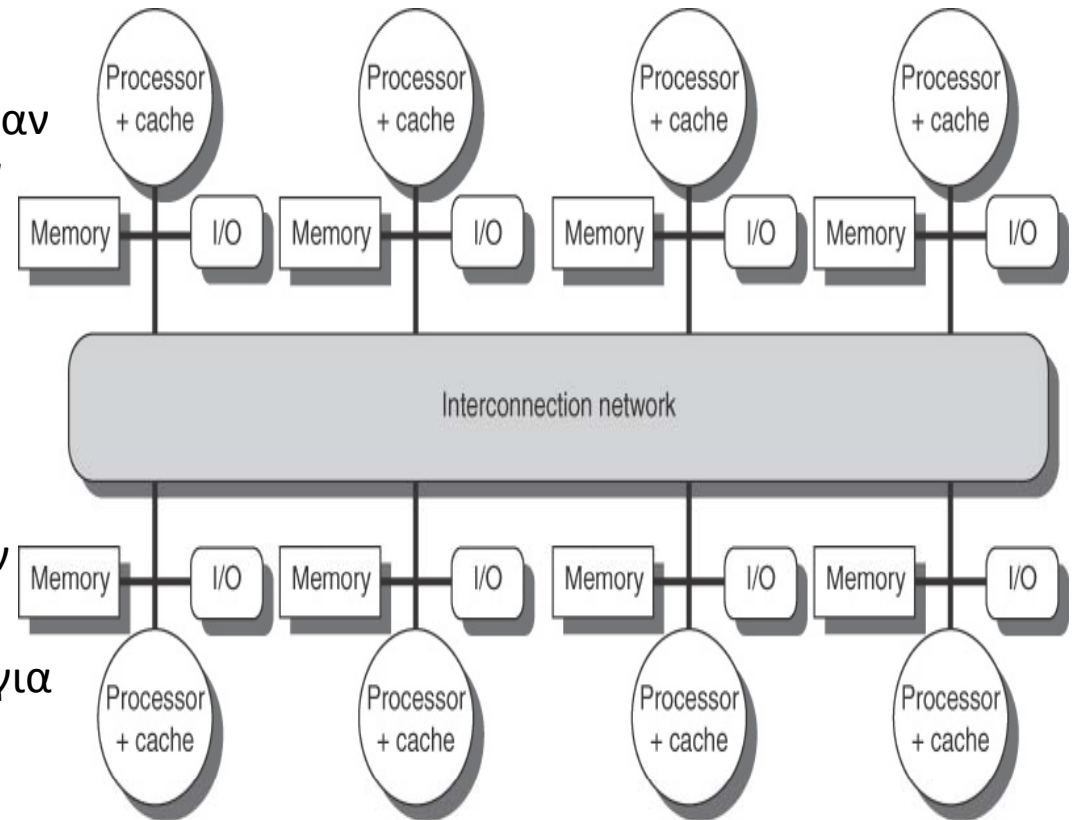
αν

Processor + cache

Processor + cache

Processor + cache

Processor + cache

Memory

I/O

Memory

I/O

Memory

I/O

Memory

I/O

Interconnection network

ν

Memory

I/O

Memory

I/O

Memory

I/O

Memory

I/O

για

Processor + cache

Processor + cache

Processor + cache

Processor + cache